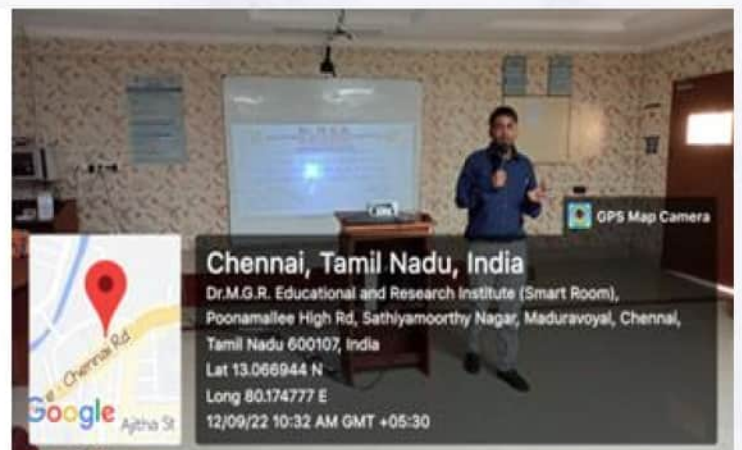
GPS Map Camera

Chennai, Tamil Nadu, India

Dr.M.G.R. Educational and Research Institute (Smart Room), Poonamallee High Rd, Sathiyamoorthy Nagar, Maduravoyal, Chennai, Tamil Nadu 600107, India

Lat 13.066944 N

Long 80.174777 E

12/09/22 10:32 AM GMT +05:30

Chennai Rd

Google

Ajitha St